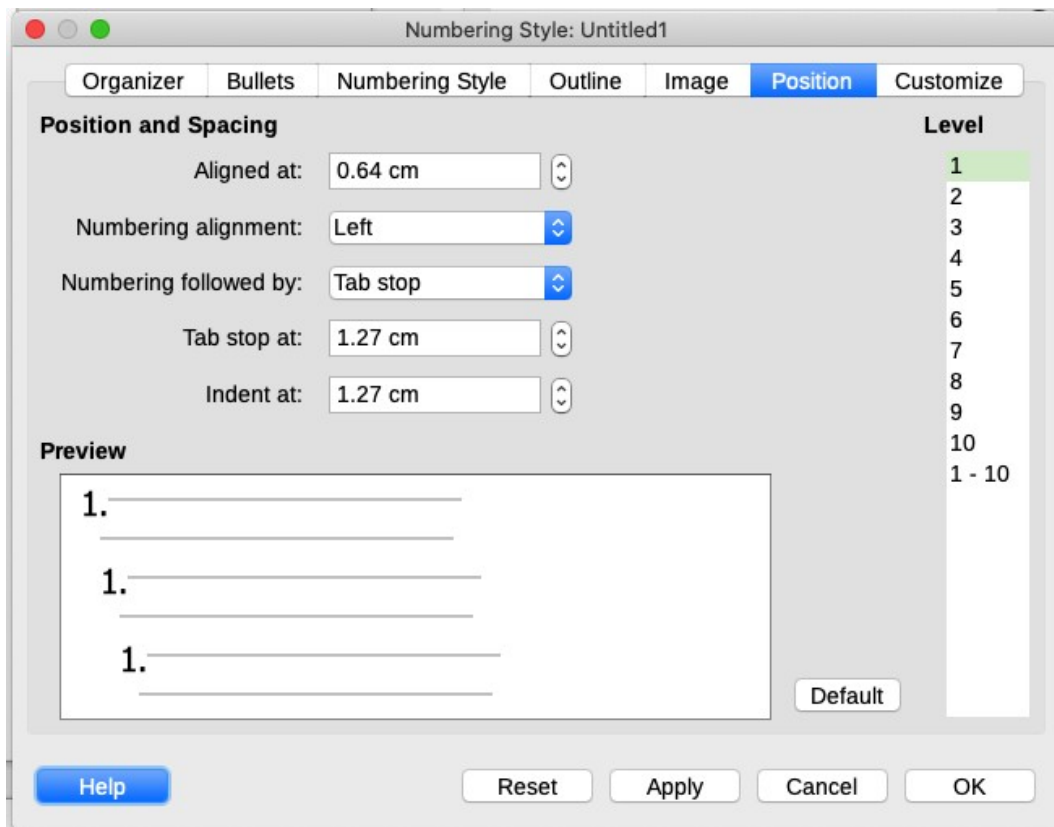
Numbering Style: Untitled1

Organizer | Bullets | Numbering Style | Outline | Image | Position | Customize

Position and Spacing

Aligned at: 0.64 cm

Numbering alignment: Left

Numbering followed by: Tab stop

Tab stop at: 1.27 cm

Indent at: 1.27 cm

Level

1
2
3
4
5
6
7
8
9
10
1 - 10

Preview

1.

1.

1.

Default

Help

Reset

Apply

Cancel

OK